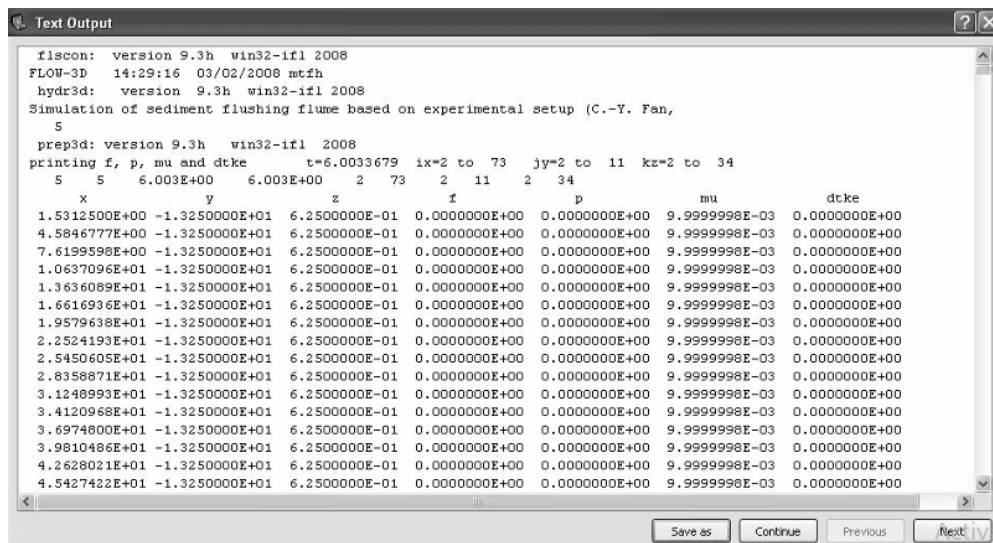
Text Output

flscon: version 9.3h win32-ifl 2008
FLOW-3D 14:29:16 03/02/2008 mtfh
hydr3d: version 9.3h win32-ifl 2008
Simulation of sediment flushing flume based on experimental setup (C.-Y. Fan,
5
prep3d: version 9.3h win32-ifl 2008
printing f, p, mu and dtke t=6.0033679 ix=2 to 73 jy=2 to 11 kz=2 to 34
5 5 6.003E+00 6.003E+00 2 73 2 11 2 34

| x | y | z | f | p | mu | dtke |
|---|---|---|---|---|---|---|
| 1.5312500E+00 | -1.3250000E+01 | 6.2500000E-01 | 0.0000000E+00 | 0.0000000E+00 | 9.9999998E-03 | 0.0000000E+00 |
| 4.5846777E+00 | -1.3250000E+01 | 6.2500000E-01 | 0.0000000E+00 | 0.0000000E+00 | 9.9999998E-03 | 0.0000000E+00 |
| 7.6199598E+00 | -1.3250000E+01 | 6.2500000E-01 | 0.0000000E+00 | 0.0000000E+00 | 9.9999998E-03 | 0.0000000E+00 |
| 1.0637096E+01 | -1.3250000E+01 | 6.2500000E-01 | 0.0000000E+00 | 0.0000000E+00 | 9.9999998E-03 | 0.0000000E+00 |
| 1.3636089E+01 | -1.3250000E+01 | 6.2500000E-01 | 0.0000000E+00 | 0.0000000E+00 | 9.9999998E-03 | 0.0000000E+00 |
| 1.6616936E+01 | -1.3250000E+01 | 6.2500000E-01 | 0.0000000E+00 | 0.0000000E+00 | 9.9999998E-03 | 0.0000000E+00 |
| 1.9579638E+01 | -1.3250000E+01 | 6.2500000E-01 | 0.0000000E+00 | 0.0000000E+00 | 9.9999998E-03 | 0.0000000E+00 |
| 2.2524193E+01 | -1.3250000E+01 | 6.2500000E-01 | 0.0000000E+00 | 0.0000000E+00 | 9.9999998E-03 | 0.0000000E+00 |
| 2.5450605E+01 | -1.3250000E+01 | 6.2500000E-01 | 0.0000000E+00 | 0.0000000E+00 | 9.9999998E-03 | 0.0000000E+00 |
| 2.8358871E+01 | -1.3250000E+01 | 6.2500000E-01 | 0.0000000E+00 | 0.0000000E+00 | 9.9999998E-03 | 0.0000000E+00 |
| 3.1248993E+01 | -1.3250000E+01 | 6.2500000E-01 | 0.0000000E+00 | 0.0000000E+00 | 9.9999998E-03 | 0.0000000E+00 |
| 3.4120968E+01 | -1.3250000E+01 | 6.2500000E-01 | 0.0000000E+00 | 0.0000000E+00 | 9.9999998E-03 | 0.0000000E+00 |
| 3.6974800E+01 | -1.3250000E+01 | 6.2500000E-01 | 0.0000000E+00 | 0.0000000E+00 | 9.9999998E-03 | 0.0000000E+00 |
| 3.9810486E+01 | -1.3250000E+01 | 6.2500000E-01 | 0.0000000E+00 | 0.0000000E+00 | 9.9999998E-03 | 0.0000000E+00 |
| 4.2628021E+01 | -1.3250000E+01 | 6.2500000E-01 | 0.0000000E+00 | 0.0000000E+00 | 9.9999998E-03 | 0.0000000E+00 |
| 4.5427422E+01 | -1.3250000E+01 | 6.2500000E-01 | 0.0000000E+00 | 0.0000000E+00 | 9.9999998E-03 | 0.0000000E+00 |

Save as Continue Previous Next